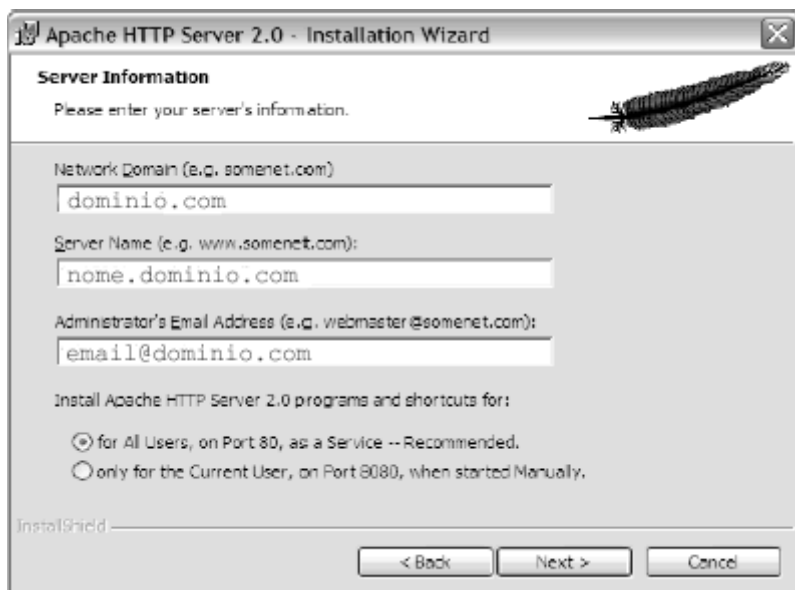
Apache HTTP Server 2.0 - Installation Wizard

Server Information

Please enter your server's information.

Network Domain (e.g. somenet.com)

dominio.com

Server Name (e.g. www.somenet.com):

nome.dominio.com

Administrator's Email Address (e.g. webmaster@somenet.com):

email@dominio.com

Install Apache HTTP Server 2.0 programs and shortcuts for:

for All Users, on Port 80, as a Service -- Recommended.

only for the Current User, on Port 8080, when started Manually.

InstallShield

< Back

Next >

Cancel